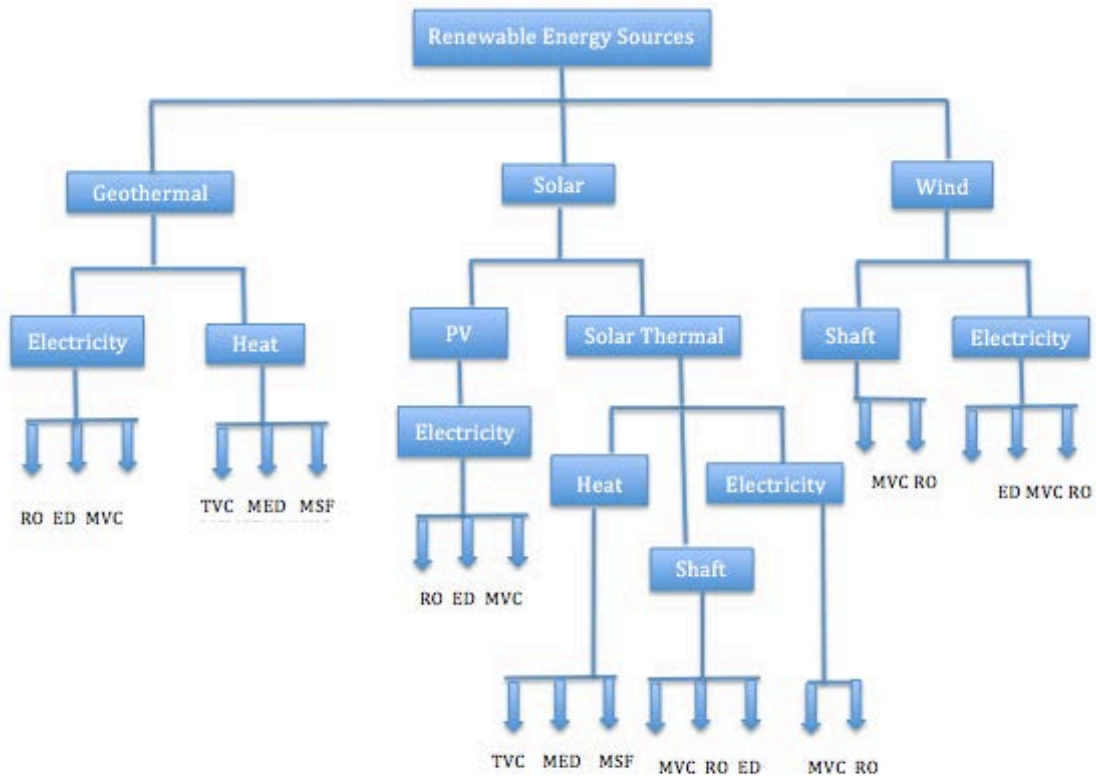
Renewable Energy Sources

Geothermal

Solar

Wind

Electricity

Heat

PV

Solar Thermal

Shaft

Electricity

Electricity

Heat

Electricity

MVC RO

ED MVC RO

RO ED MVC

TVC MED MSF

Shaft

RO ED MVC

TVC MED MSF

MVC RO ED

MVC RO